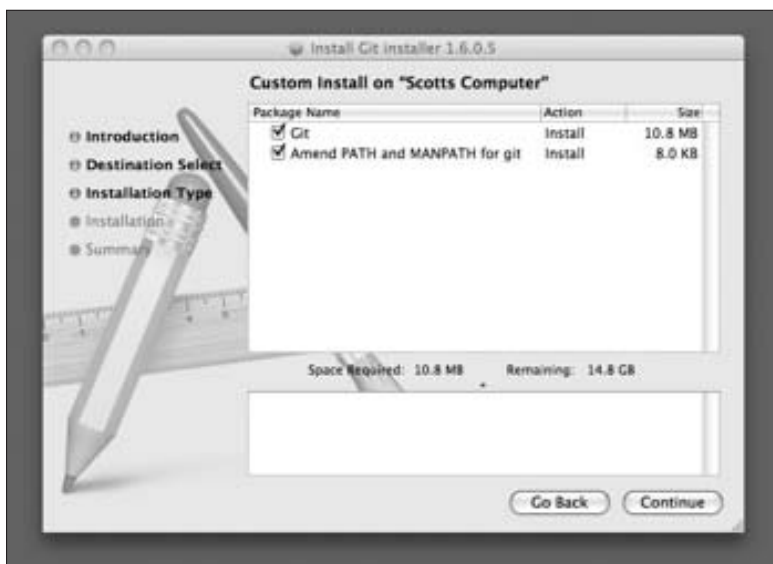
Install Git installer 1.6.0.5

Custom Install on "Scotts Computer"

Introduction
Destination Select
Installation Type
Installation
Summary

| Package Name | Action | Size |
|---|---|---|
| Git | Install | 10.8 MB |
| Amend PATH and MANPATH for git | Install | 8.0 KB |

Space Required: 10.8 MB Remaining: 14.8 GB

Go Back
Continue